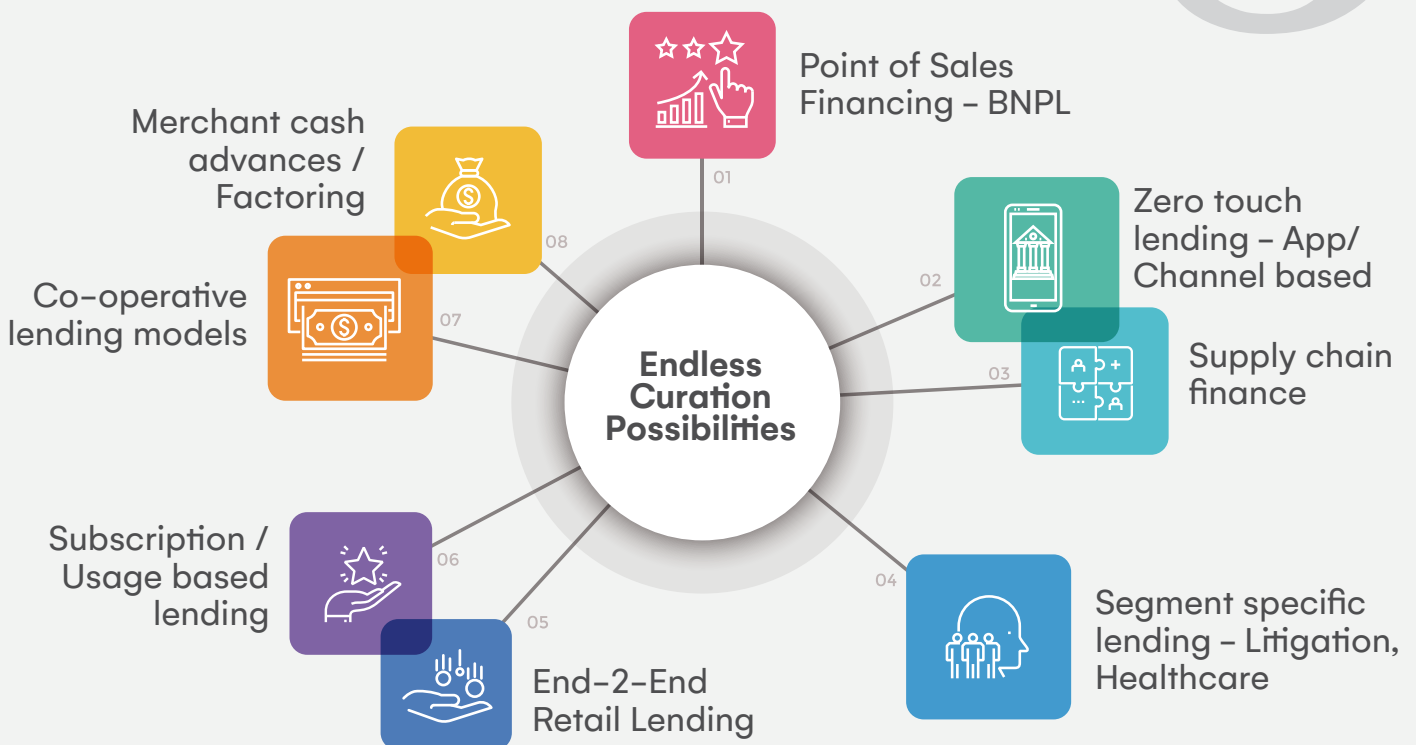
Endless Curation Possibilities

01
Point of Sales Financing – BNPL

02
Zero touch lending – App/ Channel based

03
Supply chain finance

04
Segment specific lending – Litigation, Healthcare

05
End-2-End Retail Lending

06
Subscription / Usage based lending

07
Co-operative lending models

08
Merchant cash advances / Factoring